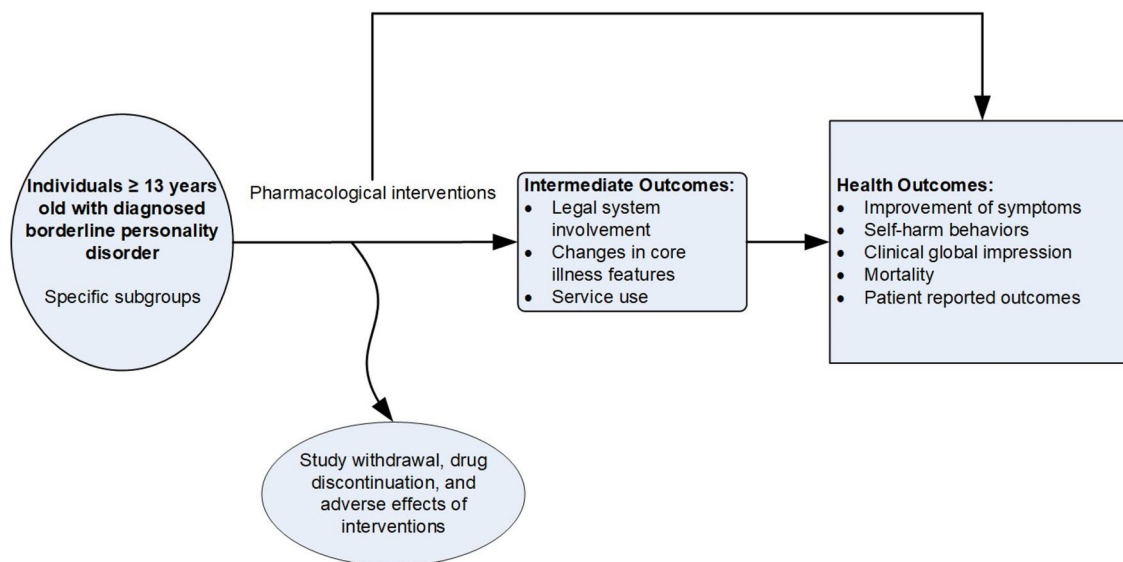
Individuals ≥ 13 years old with diagnosed borderline personality disorder

Specific subgroups

Pharmacological interventions

Intermediate Outcomes:
- Legal system involvement
- Changes in core illness features
- Service use

Health Outcomes:
- Improvement of symptoms
- Self-harm behaviors
- Clinical global impression
- Mortality
- Patient reported outcomes

Study withdrawal, drug discontinuation, and adverse effects of interventions